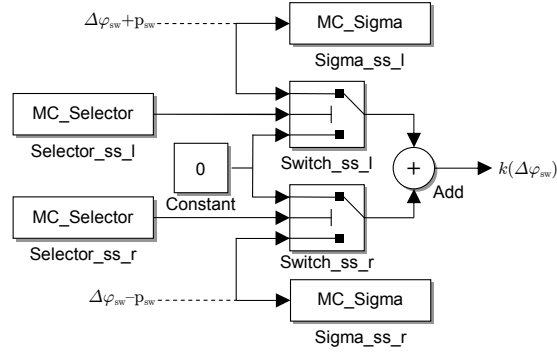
$\Delta\varphi_{sw}+p_{sw}$

MC_Sigma

Sigma_ss_l

MC_Selector

Selector_ss_l

0

Constant

Switch_ss_l

+

Add

$k(\Delta\varphi_{sw})$

MC_Selector

Selector_ss_r

Switch_ss_r

$\Delta\varphi_{sw}-p_{sw}$

MC_Sigma

Sigma_ss_r